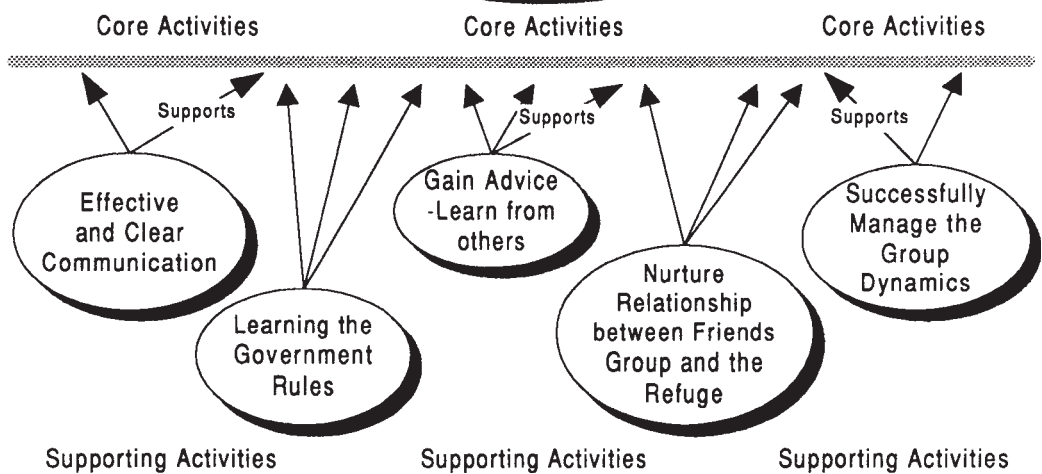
Core Activities

Core Activities

Core Activities

Supports

Supports

Supports

Effective and Clear Communication

Gain Advice -Learn from others

Successfully Manage the Group Dynamics

Learning the Government Rules

Nurture Relationship between Friends Group and the Refuge

Supporting Activities

Supporting Activities

Supporting Activities